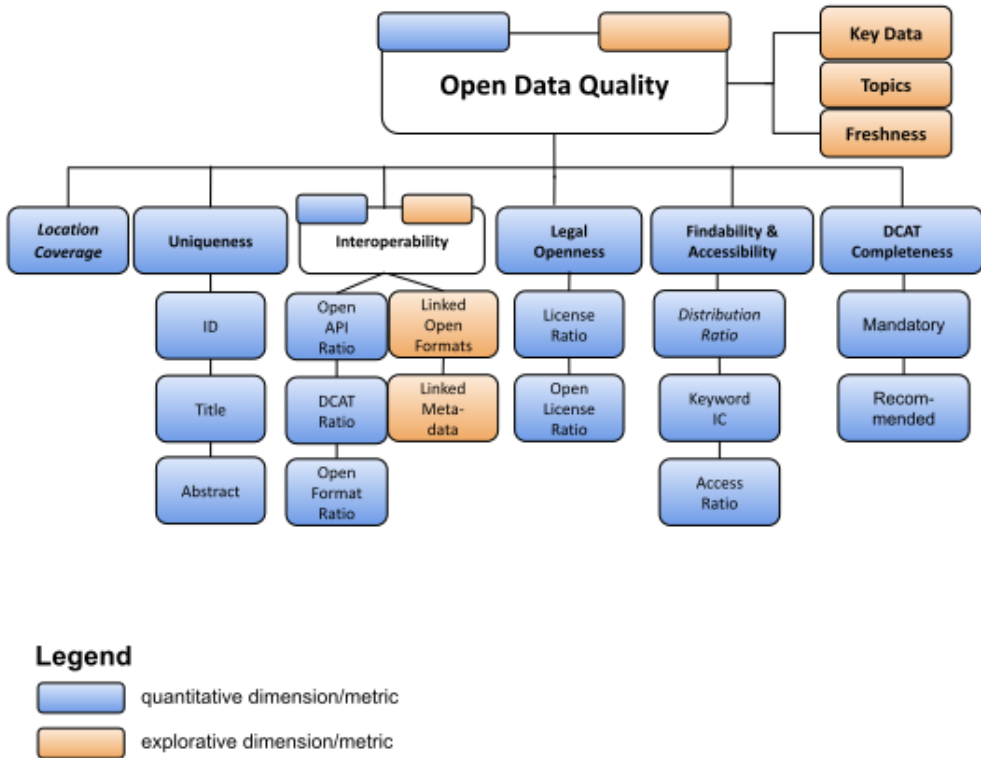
Open Data Quality

Key Data

Topics

Freshness

*Location Coverage*

Uniqueness

ID

Title

Abstract

Interoperability

Open API Ratio

Linked Open Formats

DCAT Ratio

Linked Meta-data

Open Format Ratio

Legal Openness

License Ratio

Open License Ratio

Findability & Accessibility

*Distribution Ratio*

Keyword IC

Access Ratio

DCAT Completeness

Mandatory

Recom-mended

Legend

quantitative dimension/metric

explorative dimension/metric